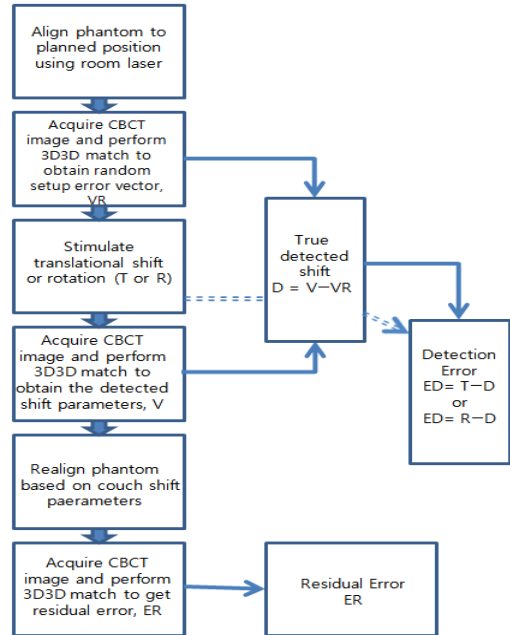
Align phantom to planned position using room laser

Acquire CBCT image and perform 3D3D match to obtain random setup error vector, VR

Stimulate translational shift or rotation (T or R)

Acquire CBCT image and perform 3D3D match to obtain the detected shift parameters, V

Realign phantom based on couch shift paerameters

Acquire CBCT image and perform 3D3D match to get residual error, ER

True detected shift
D = V−VR

Detection Error
ED= T−D
or
ED= R−D

Residual Error
ER